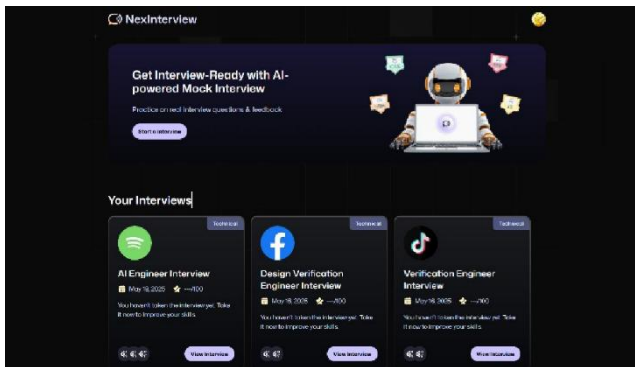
NexInterview

Get Interview-Ready with AI-powered Mock Interview

Practice on real interview questions & feedback

Start an Interview

Your Interviews

Technical

AI Engineer Interview

May 19, 2025 ---/100

You haven't taken the interview yet. Take it now to improve your skills.

View Interview

Technical

Design Verification Engineer Interview

May 18, 2025 ---/100

You haven't taken the interview yet. Take it now to improve your skills.

View Interview

Technical

Verification Engineer Interview

May 18, 2025 ---/100

You haven't taken the interview yet. Take it now to improve your skills.

View Interview